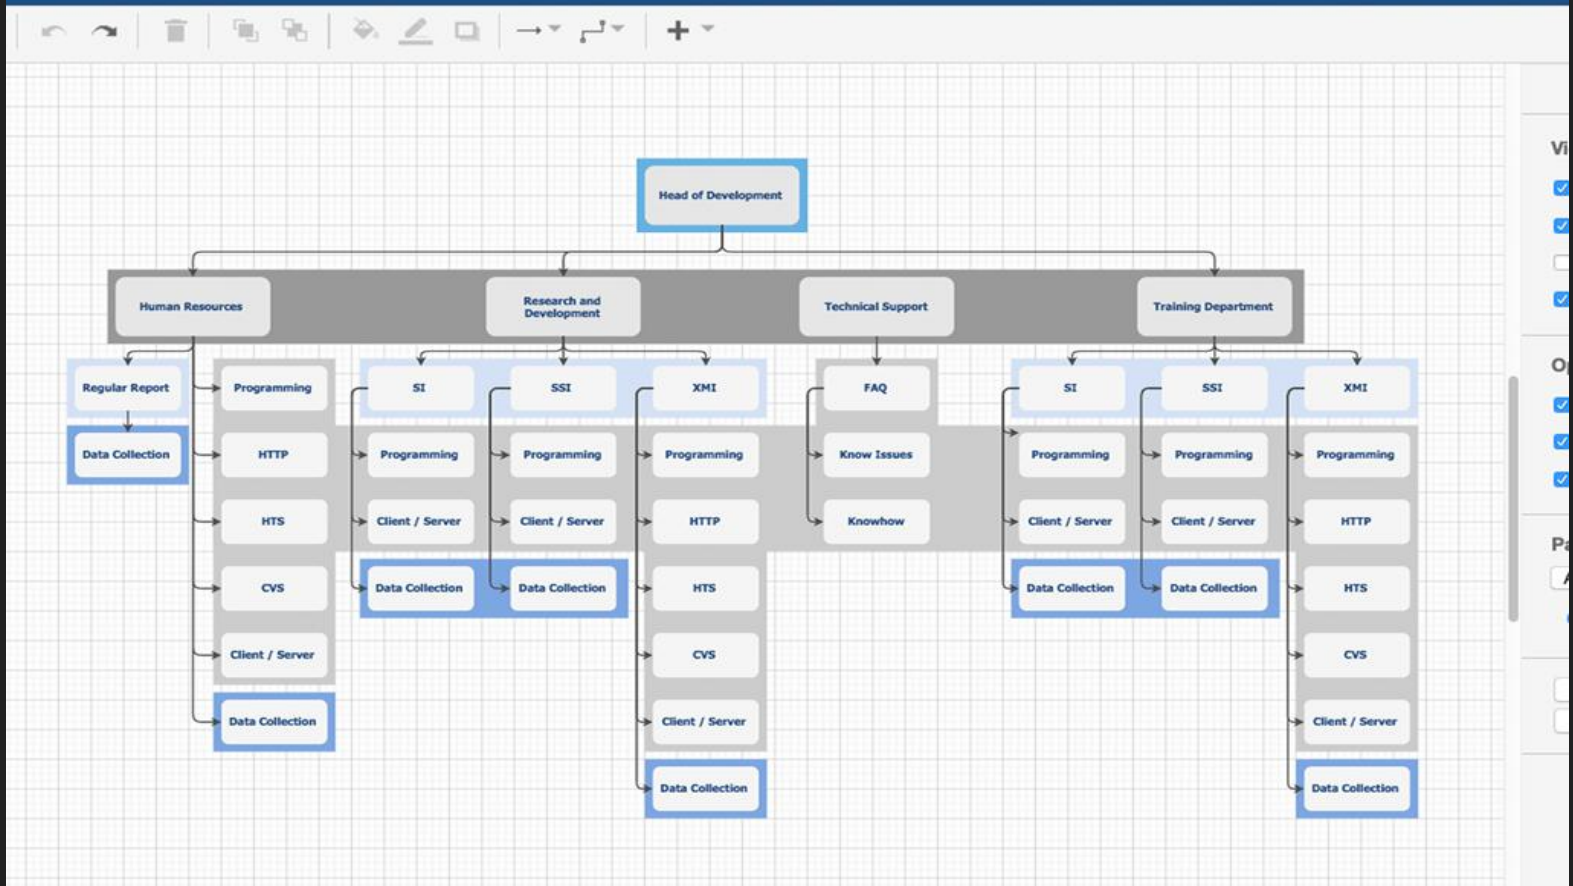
Head of Development

Human Resources

Research and Development

Technical Support

Training Department

Regular Report

Data Collection

Programming

HTTP

HTS

CVS

Client / Server

Data Collection

SI

Programming

Client / Server

Data Collection

SSI

Programming

Client / Server

Data Collection

XMI

Programming

HTTP

HTS

CVS

Client / Server

Data Collection

FAQ

Know Issues

Knowhow

SI

Programming

Client / Server

Data Collection

SSI

Programming

Client / Server

Data Collection

XMI

Programming

HTTP

HTS

CVS

Client / Server

Data Collection

Vi

O

Pa